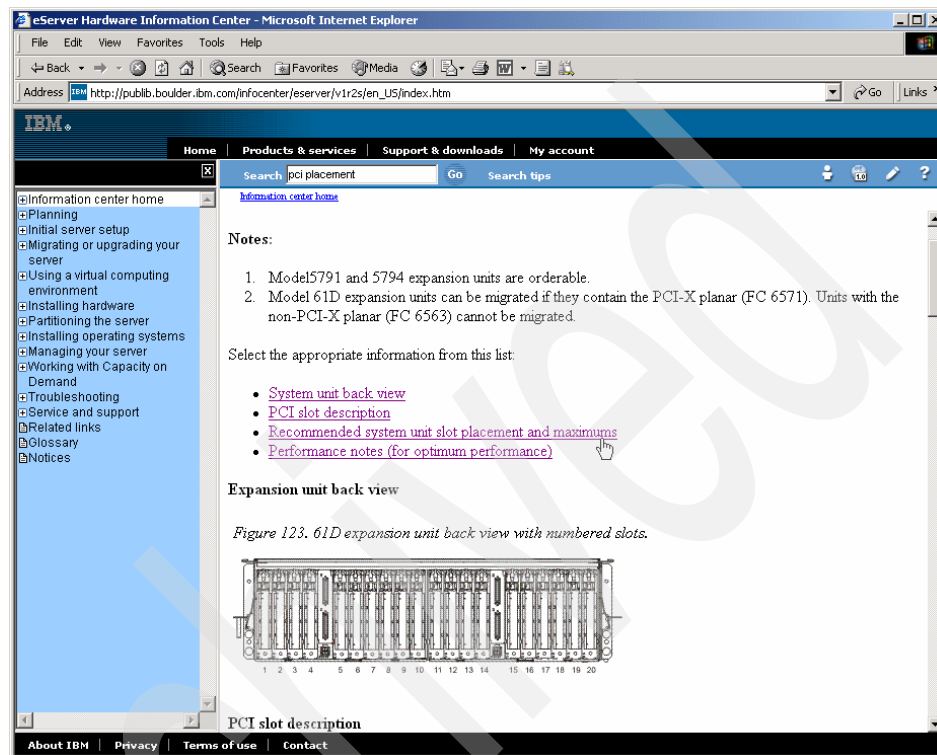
eServer Hardware Information Center - Microsoft Internet Explorer

File Edit View Favorites Tools Help

Back Search Favorites Media

Address http://publib.boulder.ibm.com/infocenter/eserver/v1r2s/en_US/index.htm Go Links

IBM.

Home | Products & services | Support & downloads | My account

Search pci placement Go Search tips

Information center home
Planning
Initial server setup
Migrating or upgrading your server
Using a virtual computing environment
Installing hardware
Partitioning the server
Installing operating systems
Managing your server
Working with Capacity on Demand
Troubleshooting
Service and support
Related links
Glossary
Notices

Information center home

Notes:

1. Model5791 and 5794 expansion units are orderable.
2. Model 61D expansion units can be migrated if they contain the PCI-X planar (FC 6571). Units with the non-PCI-X planar (FC 6563) cannot be migrated.

Select the appropriate information from this list:

- System unit back view
- PCI slot description
- Recommended system unit slot placement and maximums
- Performance notes (for optimum performance)

Expansion unit back view

Figure 123. 61D expansion unit back view with numbered slots.

1 2 3 4 5 6 7 8 9 10 11 12 13 14 15 16 17 18 19 20

PCI slot description

About IBM | Privacy | Terms of use | Contact